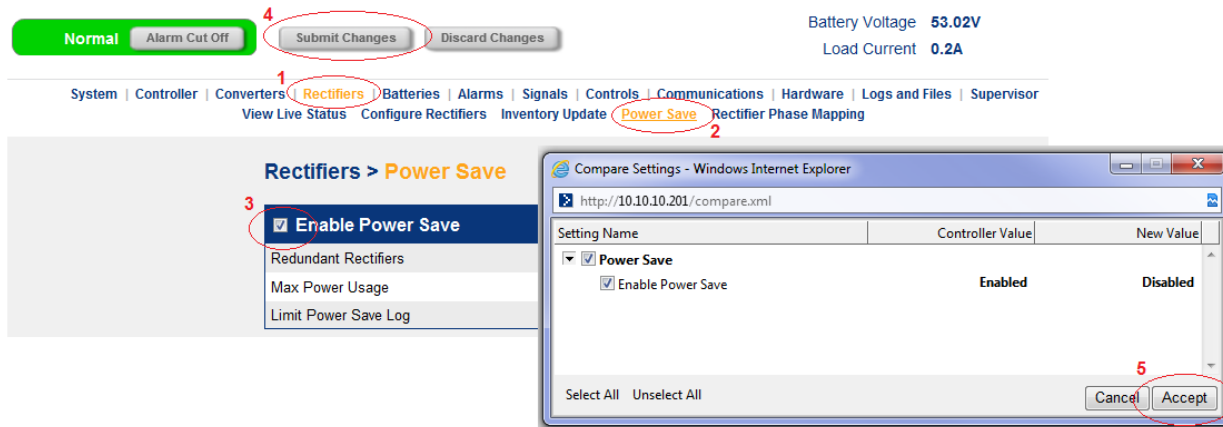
Normal Alarm Cut Off

4

Submit Changes Discard Changes

Battery Voltage 53.02V
Load Current 0.2A

1

System | Controller | Converters | Rectifiers | Batteries | Alarms | Signals | Controls | Communications | Hardware | Logs and Files | Supervisor

View Live Status Configure Rectifiers Inventory Update Power Save Rectifier Phase Mapping

2

Rectifiers > Power Save

3

Enable Power Save

Redundant Rectifiers

Max Power Usage

Limit Power Save Log

Compare Settings - Windows Internet Explorer

http://10.10.10.201/compare.xml

| Setting Name | Controller Value | New Value |
|---|---|---|
| Power Save | | |
| Enable Power Save | Enabled | Disabled |

5

Select All Unselect All

Cancel Accept